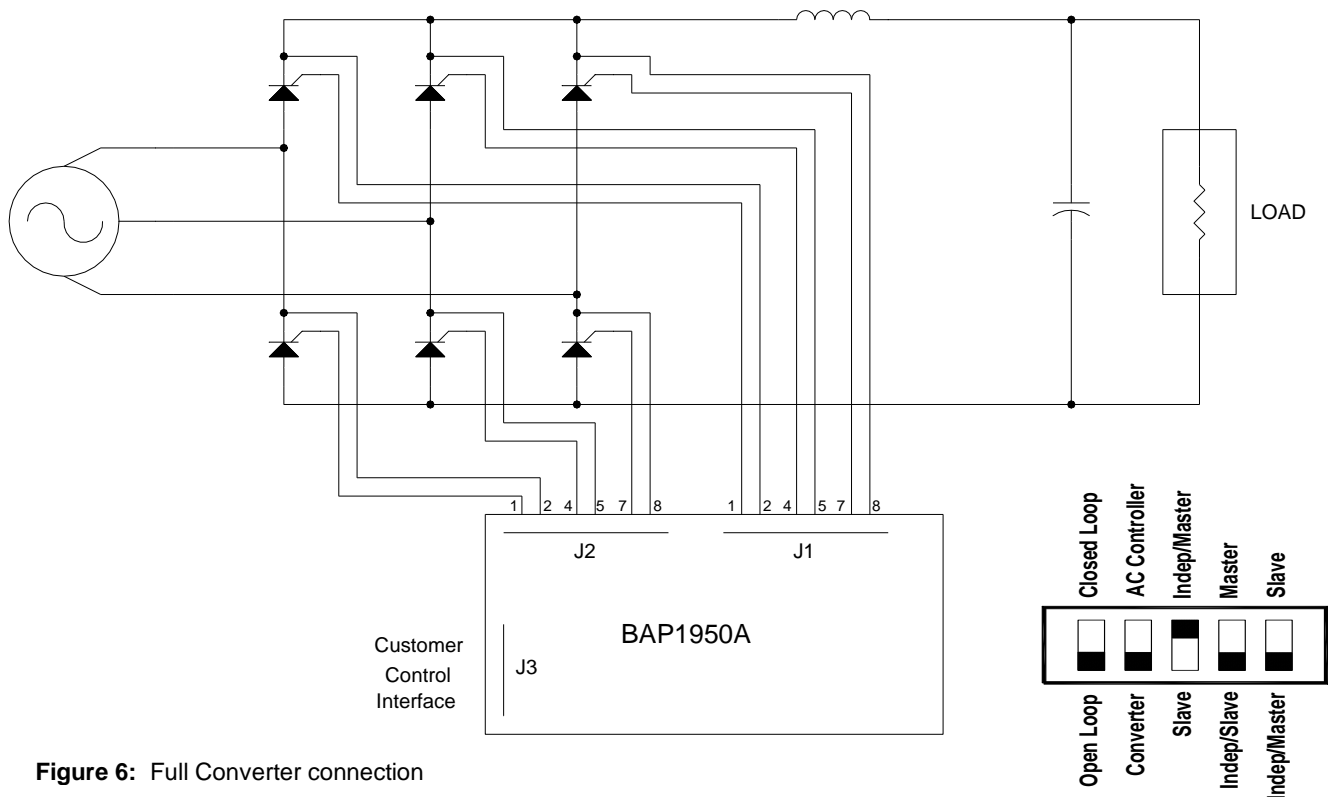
LOAD

1 2 4 5 7 8

1 2 4 5 7 8

J2

J1

BAP1950A

Customer Control Interface

J3

Closed Loop

AC Controller

Indep/Master

Master

Slave

Open Loop

Converter

Slave

Indep/Slave

Indep/Master

**Figure 6:** Full Converter connection